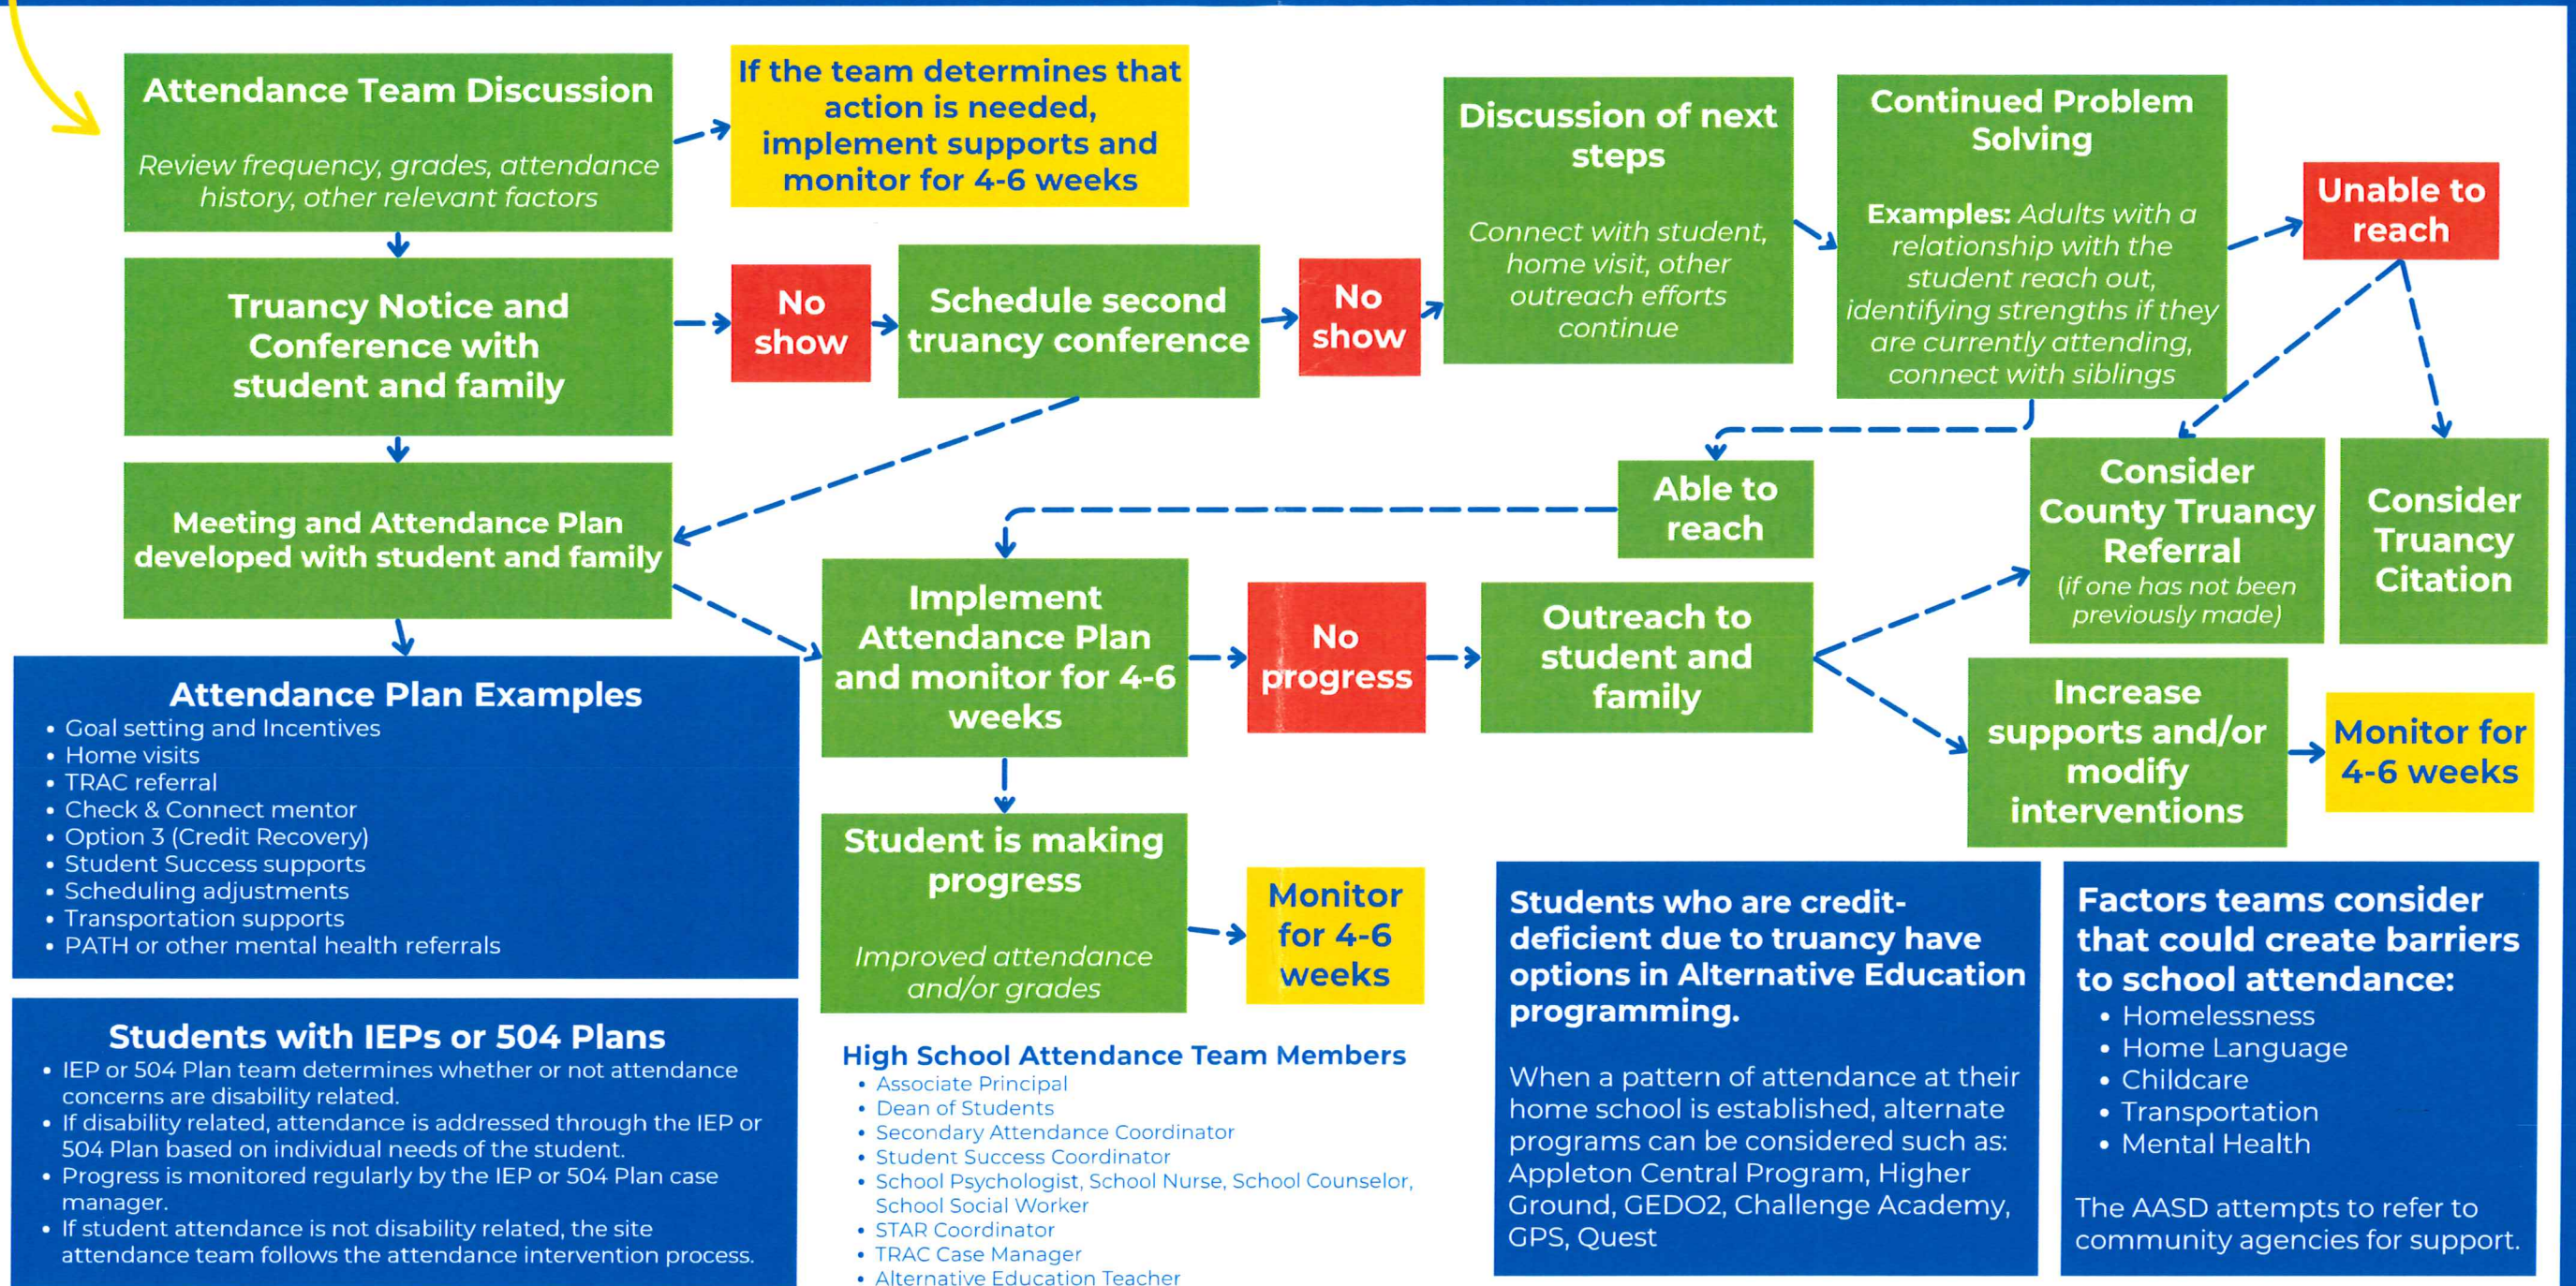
Attendance Team Discussion

Review frequency, grades, attendance history, other relevant factors

If the team determines that action is needed, implement supports and monitor for 4-6 weeks

Truancy Notice and Conference with student and family

No show

Schedule second truancy conference

No show

Discussion of next steps

Connect with student, home visit, other outreach efforts continue

Continued Problem Solving

Examples: Adults with a relationship with the student reach out, identifying strengths if they are currently attending, connect with siblings

Unable to reach

Meeting and Attendance Plan developed with student and family

Able to reach

Consider County Truancy Referral (if one has not been previously made)

Consider Truancy Citation

Implement Attendance Plan and monitor for 4-6 weeks

No progress

Outreach to student and family

Increase supports and/or modify interventions

Monitor for 4-6 weeks

Attendance Plan Examples
• Goal setting and Incentives
• Home visits
• TRAC referral
• Check & Connect mentor
• Option 3 (Credit Recovery)
• Student Success supports
• Scheduling adjustments
• Transportation supports
• PATH or other mental health referrals

Student is making progress

Improved attendance and/or grades

Monitor for 4-6 weeks

Students with IEPs or 504 Plans
• IEP or 504 Plan team determines whether or not attendance concerns are disability related.
• If disability related, attendance is addressed through the IEP or 504 Plan based on individual needs of the student.
• Progress is monitored regularly by the IEP or 504 Plan case manager.
• If student attendance is not disability related, the site attendance team follows the attendance intervention process.

High School Attendance Team Members
• Associate Principal
• Dean of Students
• Secondary Attendance Coordinator
• Student Success Coordinator
• School Psychologist, School Nurse, School Counselor, School Social Worker
• STAR Coordinator
• TRAC Case Manager
• Alternative Education Teacher

Students who are credit-deficient due to truancy have options in Alternative Education programming.

When a pattern of attendance at their home school is established, alternate programs can be considered such as: Appleton Central Program, Higher Ground, GEDO2, Challenge Academy, GPS, Quest

Factors teams consider that could create barriers to school attendance:
• Homelessness
• Home Language
• Childcare
• Transportation
• Mental Health

The AASD attempts to refer to community agencies for support.